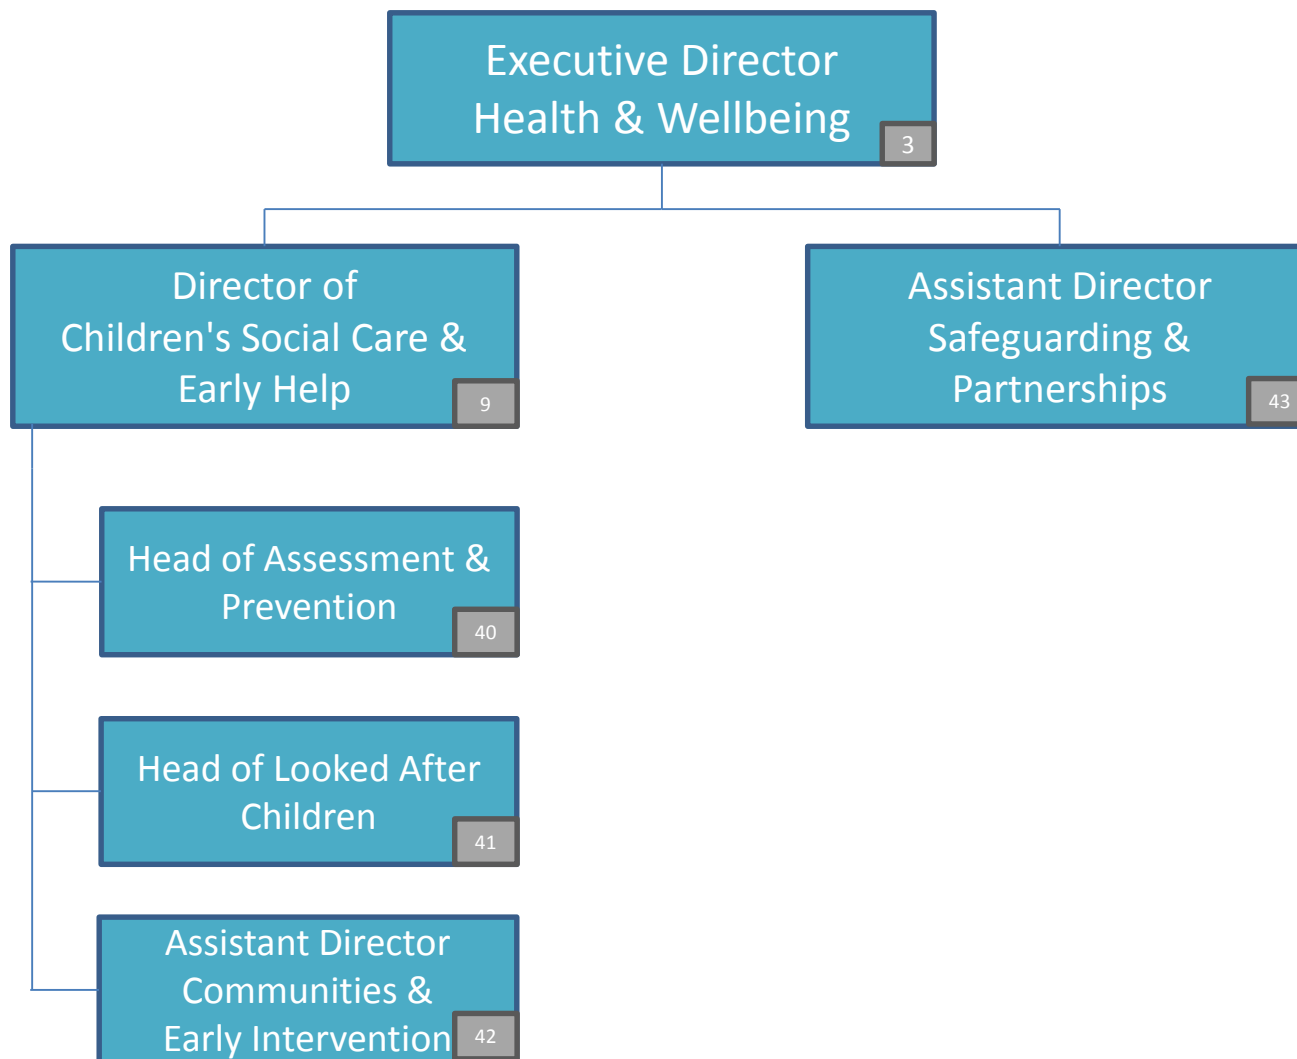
Executive Director
Health & Wellbeing
3

Director of
Children's Social Care &
Early Help
9

Assistant Director
Safeguarding &
Partnerships
43

Head of Assessment &
Prevention
40

Head of Looked After
Children
41

Assistant Director
Communities &
Early Intervention
42